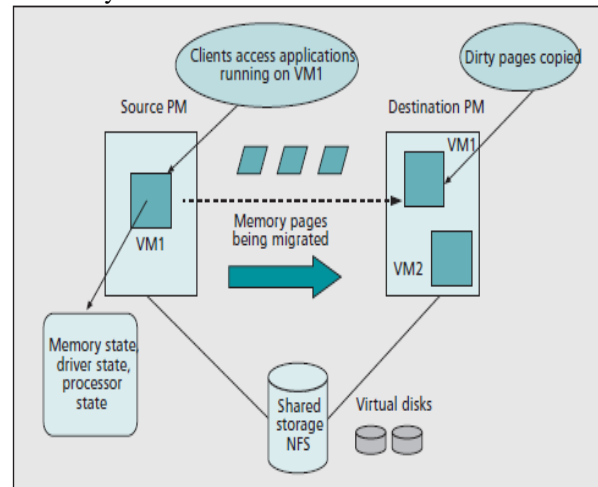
Clients access applications running on VM1

Dirty pages copied

Source PM

Destination PM

VM1

VM1

Memory pages being migrated

VM2

Memory state, driver state, processor state

Shared storage NFS

Virtual disks